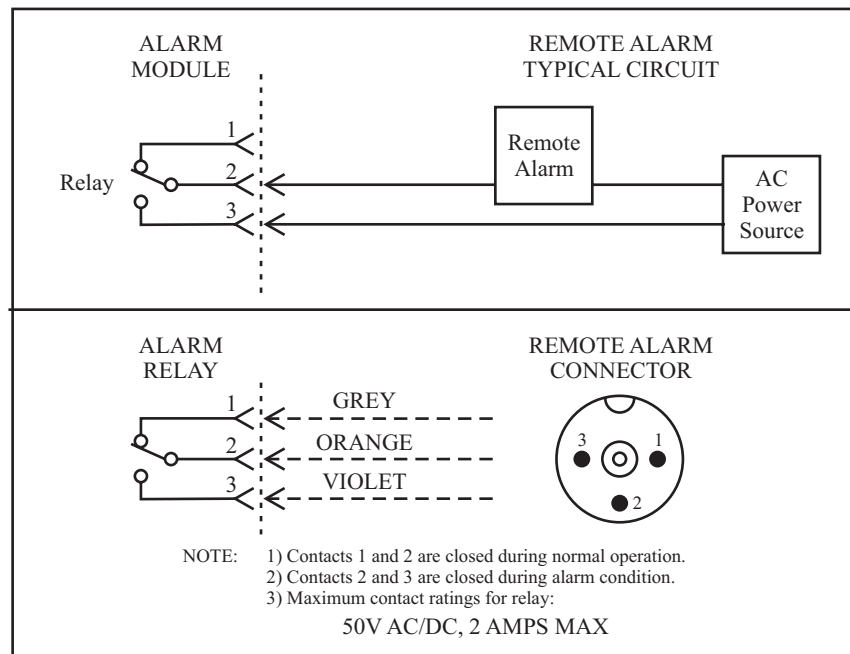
ALARM MODULE

REMOTE ALARM TYPICAL CIRCUIT

1
Relay
2
3

Remote Alarm

AC Power Source

ALARM RELAY

REMOTE ALARM CONNECTOR

1
2
3

GREY
ORANGE
VIOLET

3
1
2

NOTE: 1) Contacts 1 and 2 are closed during normal operation.
2) Contacts 2 and 3 are closed during alarm condition.
3) Maximum contact ratings for relay:
50V AC/DC, 2 AMPS MAX